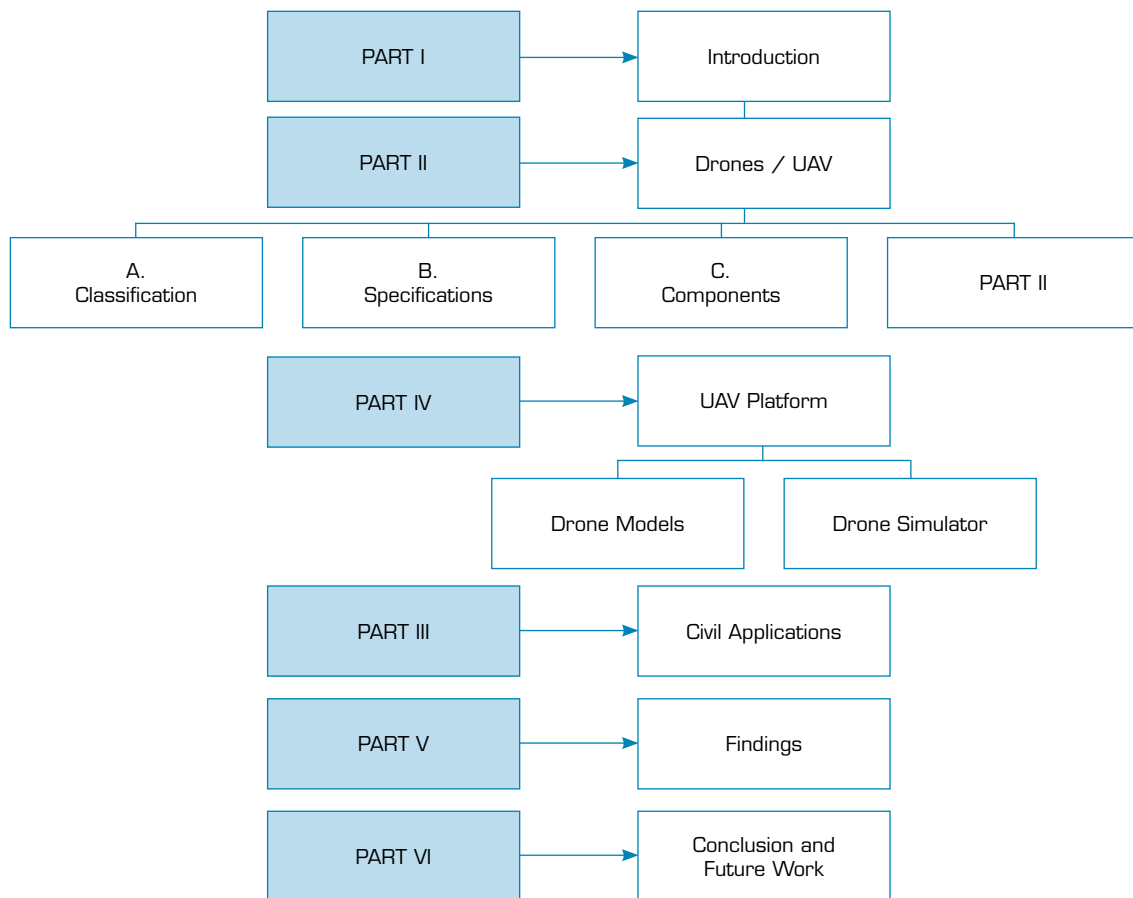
PART I

Introduction

PART II

Drones / UAV

A.
Classification

B.
Specifications

C.
Components

PART II

PART IV

UAV Platform

Drone Models

Drone Simulator

PART III

Civil Applications

PART V

Findings

PART VI

Conclusion and Future Work